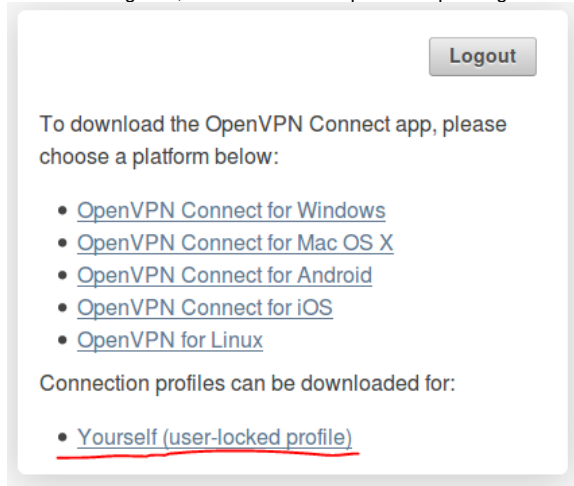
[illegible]

Logout

To download the OpenVPN Connect app, please choose a platform below:

- OpenVPN Connect for Windows
- OpenVPN Connect for Mac OS X
- OpenVPN Connect for Android
- OpenVPN Connect for iOS
- OpenVPN for Linux

Connection profiles can be downloaded for:

- Yourself (user-locked profile)